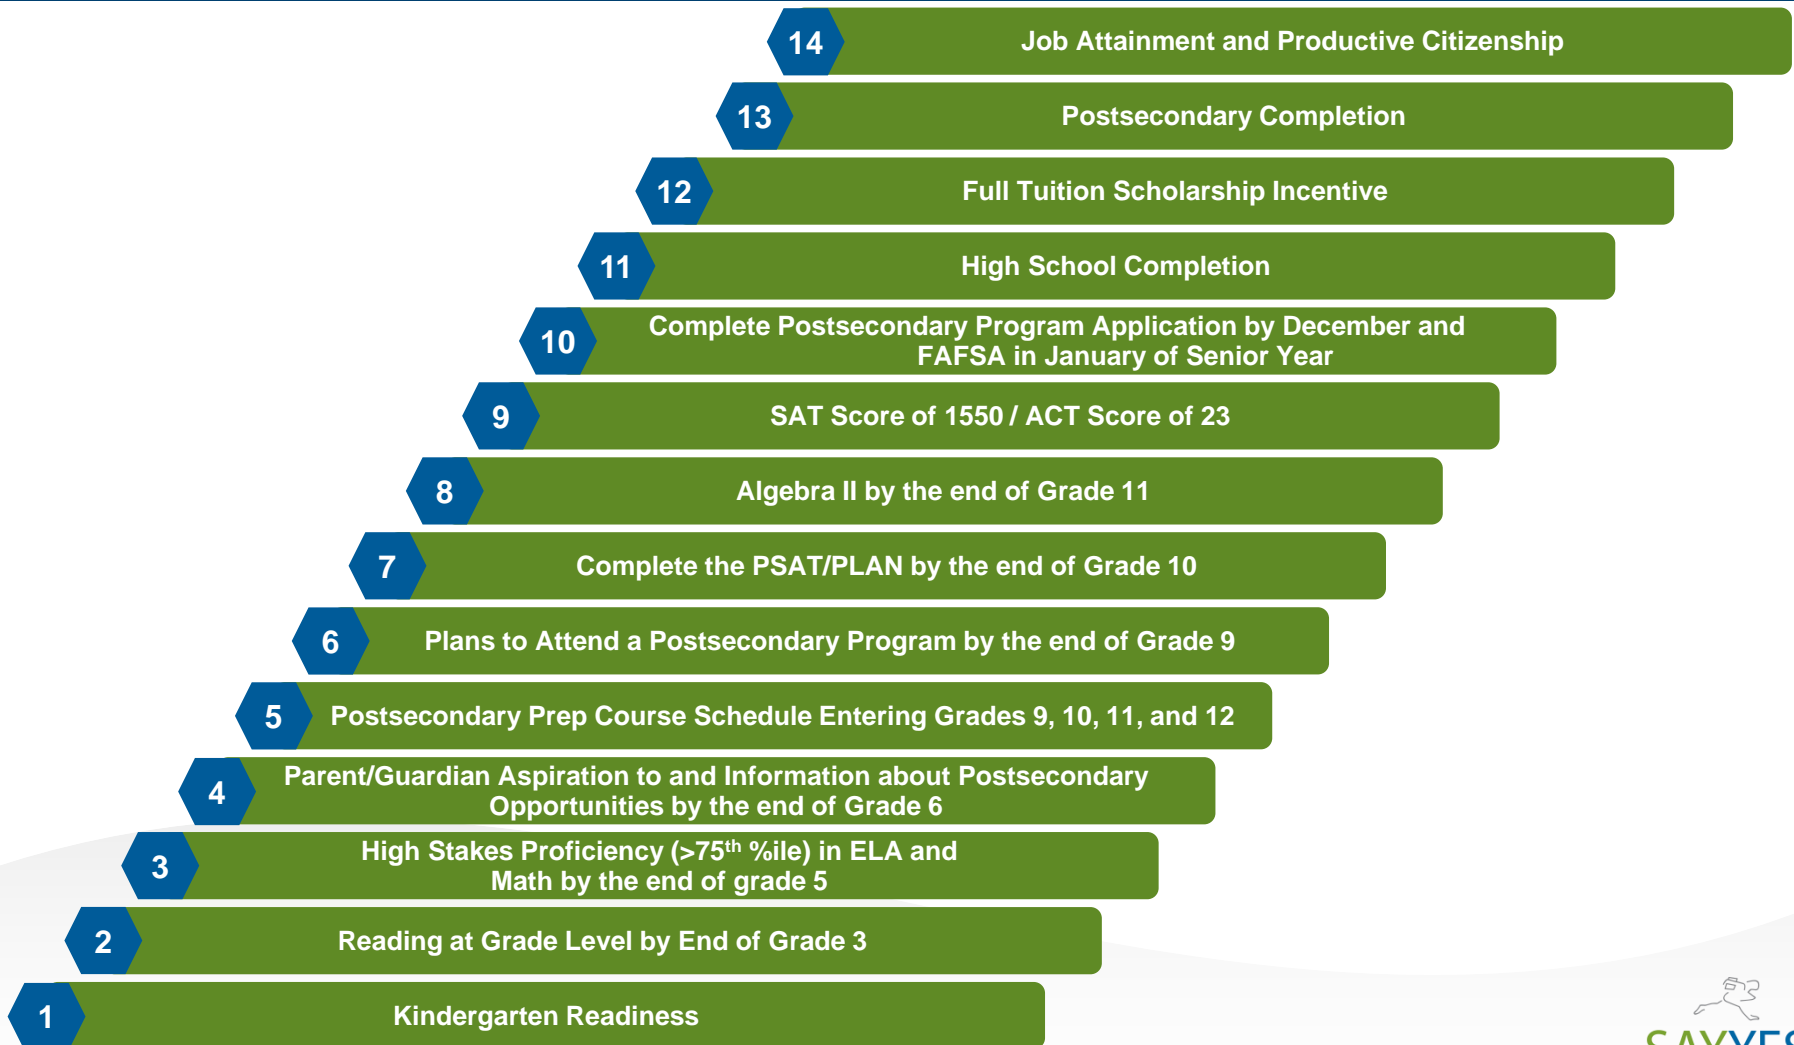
14 Job Attainment and Productive Citizenship

13 Postsecondary Completion

12 Full Tuition Scholarship Incentive

11 High School Completion

10 Complete Postsecondary Program Application by December and FAFSA in January of Senior Year

9 SAT Score of 1550 / ACT Score of 23

8 Algebra II by the end of Grade 11

7 Complete the PSAT/PLAN by the end of Grade 10

6 Plans to Attend a Postsecondary Program by the end of Grade 9

5 Postsecondary Prep Course Schedule Entering Grades 9, 10, 11, and 12

4 Parent/Guardian Aspiration to and Information about Postsecondary Opportunities by the end of Grade 6

3 High Stakes Proficiency (>75$^{th}$ %ile) in ELA and Math by the end of grade 5

2 Reading at Grade Level by End of Grade 3

1 Kindergarten Readiness

SAYYE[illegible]